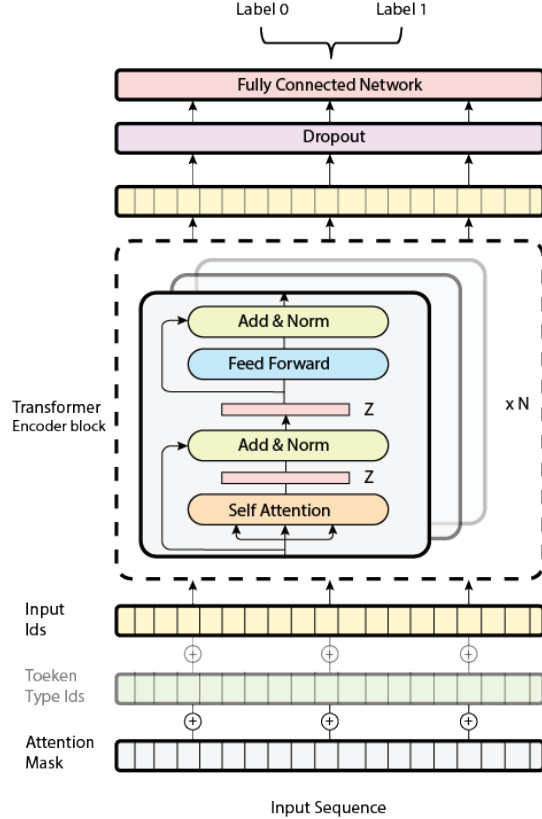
Label 0

Label 1

Fully Connected Network

Dropout

Transformer Encoder block

Add & Norm

Feed Forward

Z

Add & Norm

Z

Self Attention

x N

Input Ids

Toeken Type Ids

Attention Mask

Input Sequence